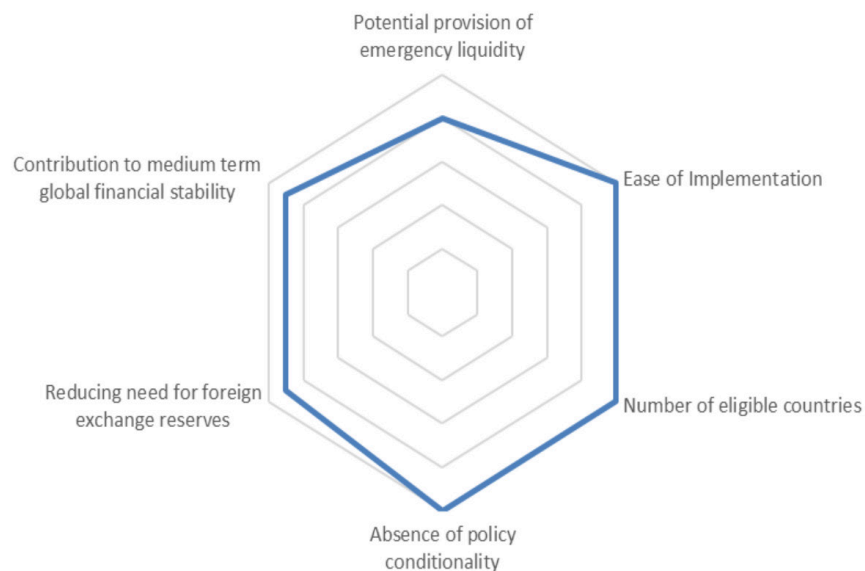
Potential provision of emergency liquidity

Ease of Implementation

Number of eligible countries

Absence of policy conditionality

Reducing need for foreign exchange reserves

Contribution to medium term global financial stability